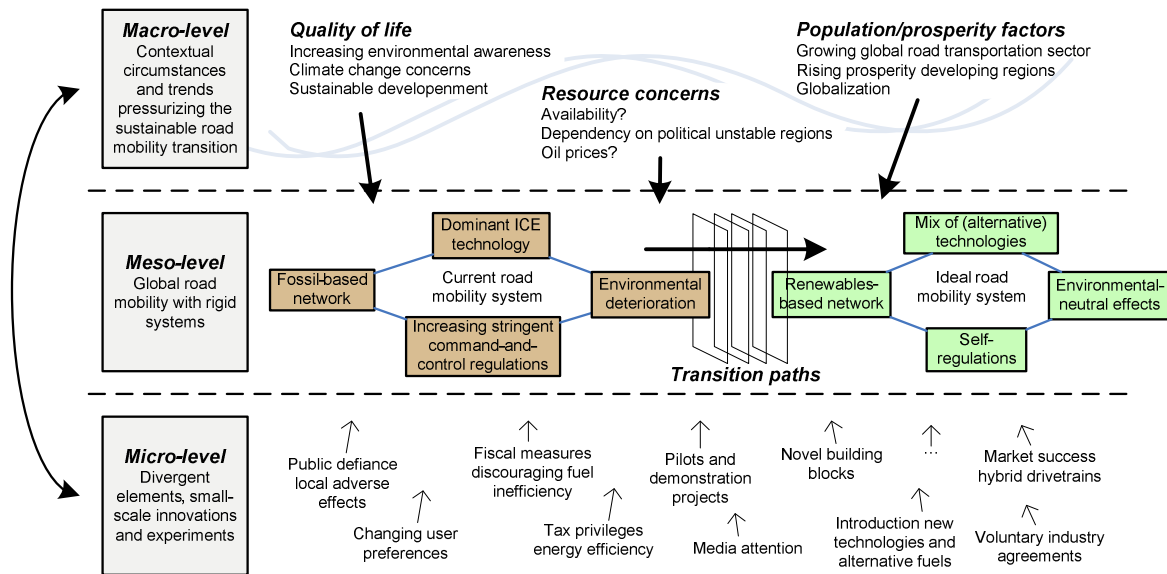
**Macro-level**
Contextual circumstances and trends pressurizing the sustainable road mobility transition

**Quality of life**
Increasing environmental awareness
Climate change concerns
Sustainable developenment

**Resource concerns**
Availability?
Dependency on political unstable regions
Oil prices?

**Population/prosperity factors**
Growing global road transportation sector
Rising prosperity developing regions
Globalization

**Meso-level**
Global road mobility with rigid systems

Dominant ICE technology
Fossil-based network
Current road mobility system
Environmental deterioration
Increasing stringent command-and-control regulations

**Transition paths**

Mix of (alternative) technologies
Renewables-based network
Ideal road mobility system
Environmental-neutral effects
Self-regulations

**Micro-level**
Divergent elements, small-scale innovations and experiments

Public defiance local adverse effects
Changing user preferences
Fiscal measures discouraging fuel inefficiency
Tax privileges energy efficiency
Pilots and demonstration projects
Media attention
Novel building blocks
Introduction new technologies and alternative fuels
...
Market success hybrid drivetrains
Voluntary industry agreements